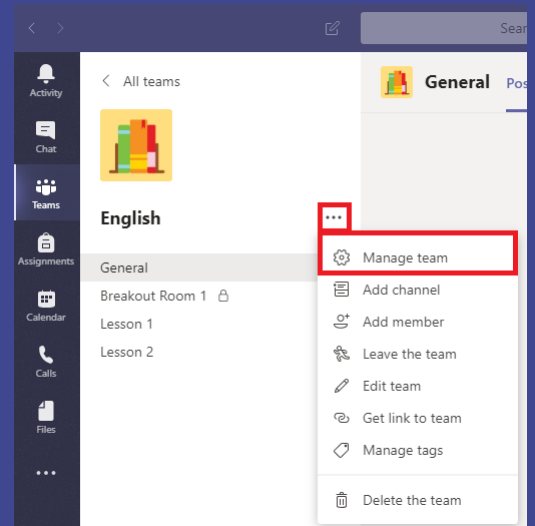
Sear

Activity

Chat

Teams

Assignments

Calendar

Calls

Files

...

All teams

English

...

General

Breakout Room 1

Lesson 1

Lesson 2

General

Pos

Manage team

Add channel

Add member

Leave the team

Edit team

Get link to team

Manage tags

Delete the team